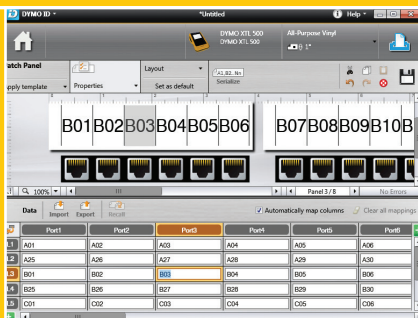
DYMO ID ▾

*Untitled

Help ▾

DYMO XTL 500
DYMO XTL 500

All-Purpose Vinyl
1"

atch Panel

pply template

Properties

Layout

Set as default

A1,B2...Nn
Serialize

B01 B02 B03 B04 B05 B06

B07 B08 B09 B10 B

100%

Panel 3 / 8

No Errors

Data

Import

Export

Recall

Automatically map columns

Clear all mappings

| | Port1 | Port2 | Port3 | Port4 | Port5 | Port6 |
|---|---|---|---|---|---|---|
| 1 | A01 | A02 | A03 | A04 | A05 | A06 |
| 2 | A25 | A26 | A27 | A28 | A29 | A30 |
| 3 | B01 | B02 | B03 | B04 | B05 | B06 |
| 4 | B25 | B26 | B27 | B28 | B29 | B30 |
| 5 | C01 | C02 | C03 | C04 | C05 | C06 |